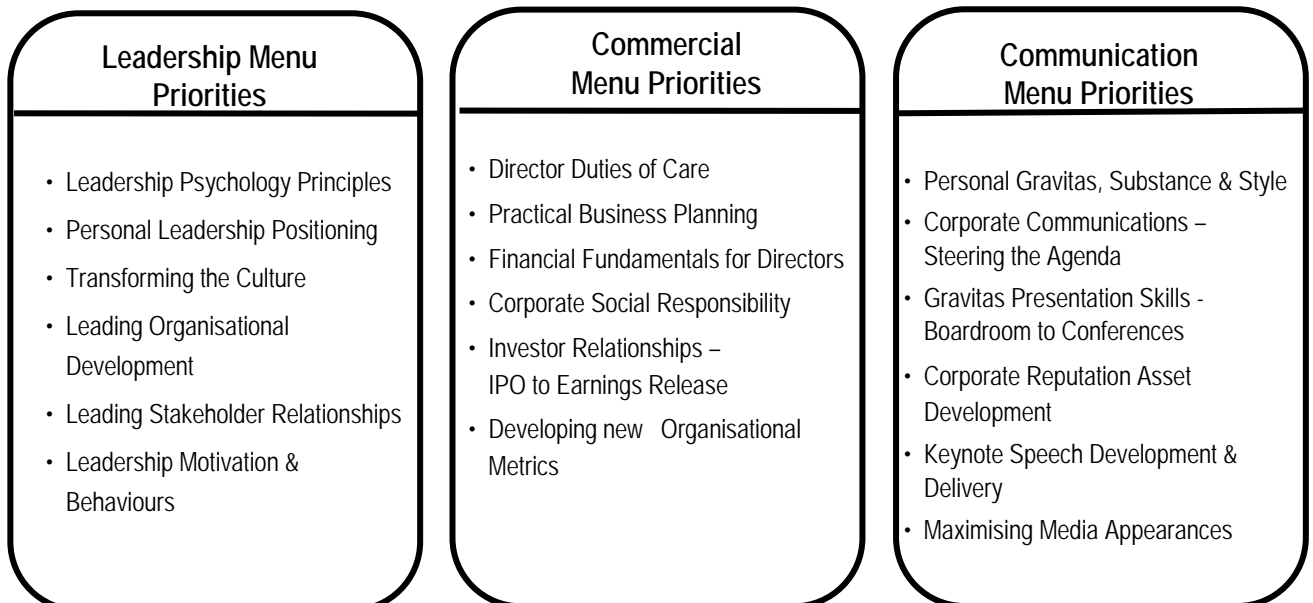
Leadership Menu Priorities

- Leadership Psychology Principles
- Personal Leadership Positioning
- Transforming the Culture
- Leading Organisational Development
- Leading Stakeholder Relationships
- Leadership Motivation & Behaviours

Commercial Menu Priorities

- Director Duties of Care
- Practical Business Planning
- Financial Fundamentals for Directors
- Corporate Social Responsibility
- Investor Relationships – IPO to Earnings Release
- Developing new Organisational Metrics

Communication Menu Priorities

- Personal Gravitas, Substance & Style
- Corporate Communications – Steering the Agenda
- Gravitas Presentation Skills - Boardroom to Conferences
- Corporate Reputation Asset Development
- Keynote Speech Development & Delivery
- Maximising Media Appearances